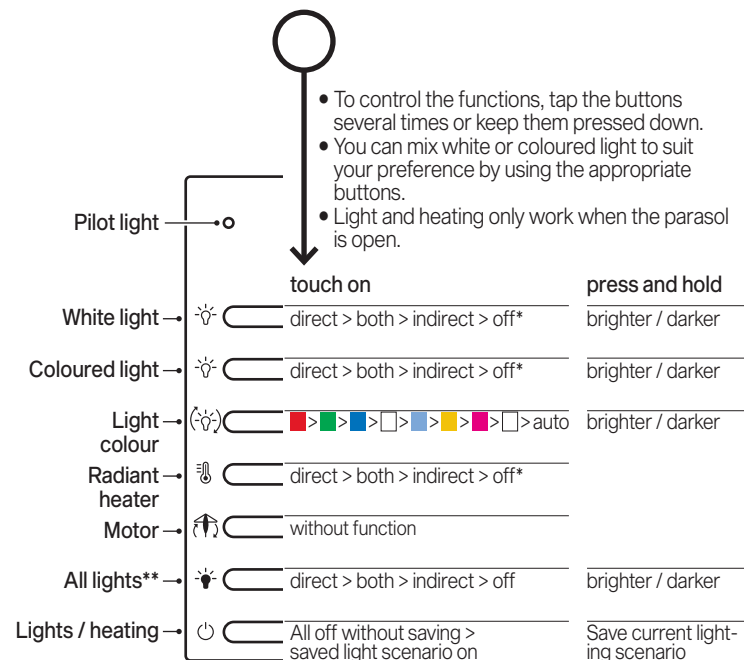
• To control the functions, tap the buttons several times or keep them pressed down.
• You can mix white or coloured light to suit your preference by using the appropriate buttons.
• Light and heating only work when the parasol is open.

Pilot light

| | touch on | press and hold |
|---|---|---|
| White light | direct > both > indirect > off* | brighter / darker |
| Coloured light | direct > both > indirect > off* | brighter / darker |
| Light colour | > > > > > > > > auto | brighter / darker |
| Radiant heater | direct > both > indirect > off* | |
| Motor | without function | |
| All lights** | direct > both > indirect > off | brighter / darker |
| Lights / heating | All off without saving > saved light scenario on | Save current lighting scenario |